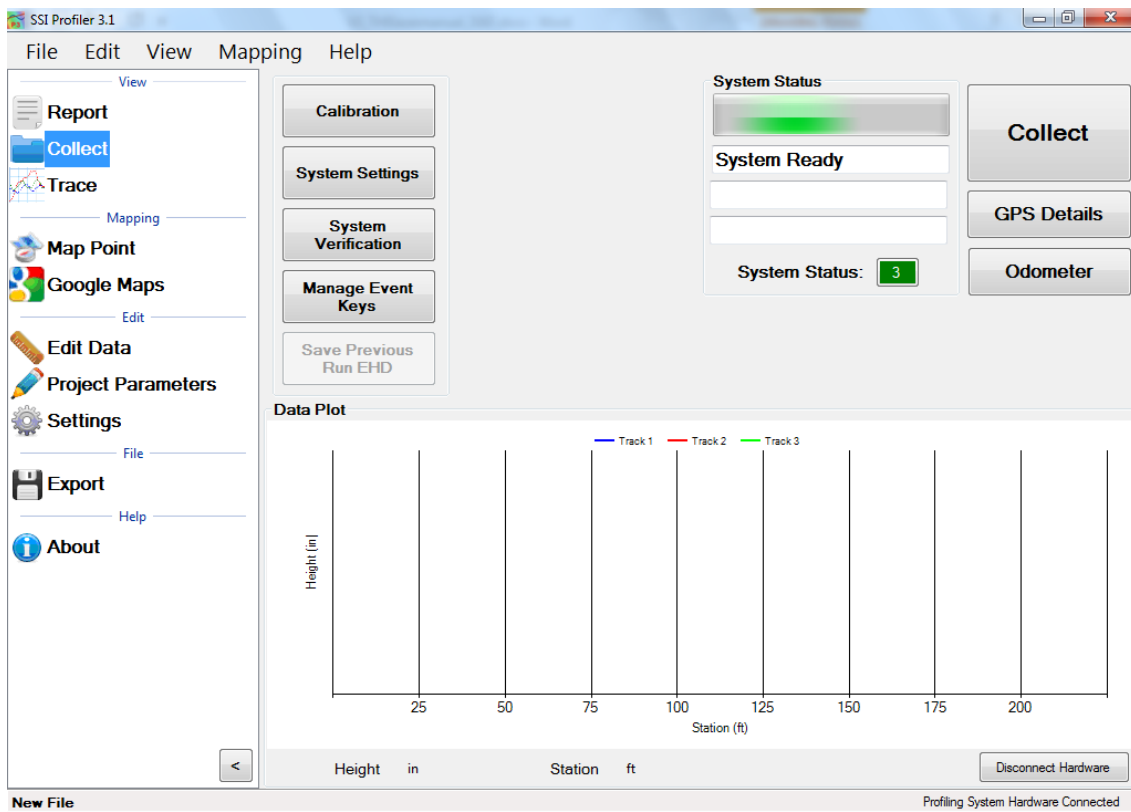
SSI Profiler 3.1

File Edit View Mapping Help

View
Report
Collect
Trace
Mapping
Map Point
Google Maps
Edit
Edit Data
Project Parameters
Settings
File
Export
Help
About

<

Calibration
System Settings
System Verification
Manage Event Keys
Save Previous Run EHD

System Status
System Ready
System Status: 3

Collect
GPS Details
Odometer

Data Plot
Track 1 Track 2 Track 3
Height (in)
25 50 75 100 125 150 175 200
Station (ft)

Height in Station ft
Disconnect Hardware

New File
Profiling System Hardware Connected